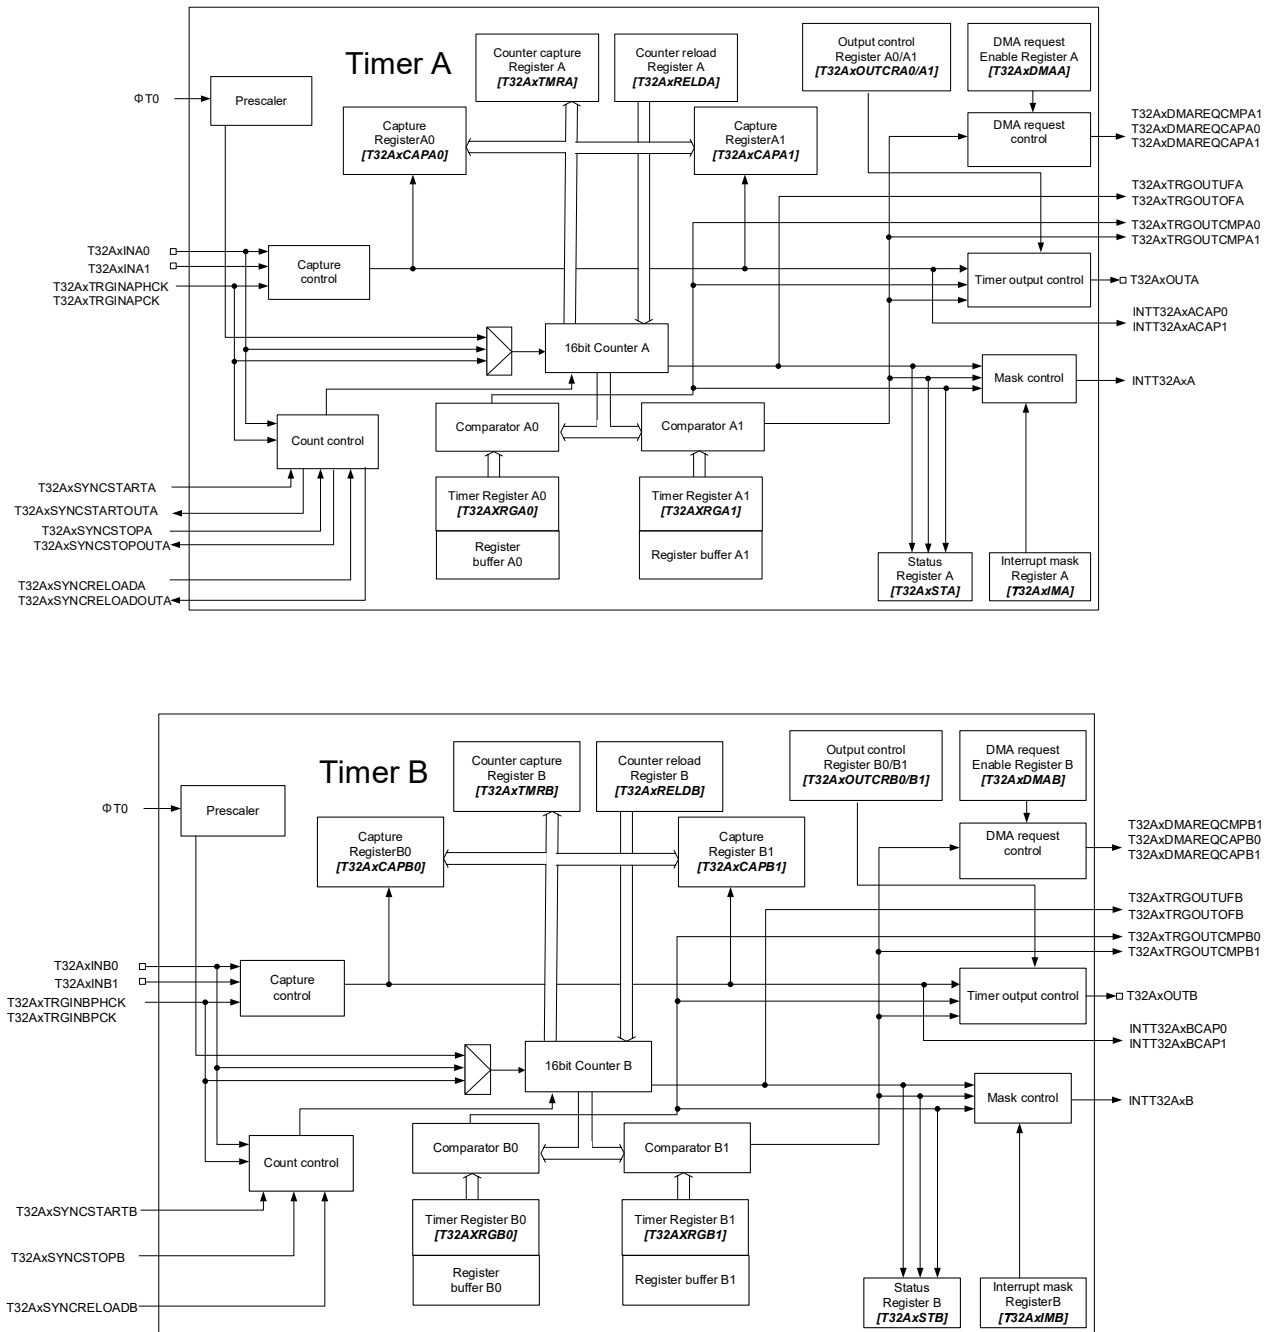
Timer A

ΦT0

Prescaler

Counter capture Register A
[T32AxTMRA]

Counter reload Register A
[T32AxRELDA]

Output control Register A0/A1
[T32AxOUTCRA0/A1]

DMA request Enable Register A
[T32AxDMAA]

Capture RegisterA0
[T32AxCAPA0]

Capture RegisterA1
[T32AxCAPA1]

DMA request control

T32AxDMAREQCMPA1
T32AxDMAREQCAPA0
T32AxDMAREQCAPA1

T32AxTRGOUTUFA
T32AxTRGOUTOFA
T32AxTRGOUTCMPA0
T32AxTRGOUTCMPA1

T32AxINA0
T32AxINA1
T32AxTRGINAPHCK
T32AxTRGINAPCK

Capture control

Timer output control

T32AxOUTA

INTT32AxACAP0
INTT32AxACAP1

16bit Counter A

Mask control

INTT32AxA

Comparator A0

Comparator A1

Count control

T32AxSYNCSTARTA
T32AxSYNCSTARTOUTA
T32AxSYNCSTOPA
T32AxSYNCSTOPOUTA

Timer Register A0
[T32AXRGA0]

Register buffer A0

Timer Register A1
[T32AXRGA1]

Register buffer A1

Status Register A
[T32AxSTA]

Interrupt mask Register A
[T32AxIMA]

T32AxSYNCRELOADA
T32AxSYNCRELOADOUTA

Timer B

ΦT0

Prescaler

Counter capture Register B
[T32AxTMRB]

Counter reload Register B
[T32AxRELDB]

Output control Register B0/B1
[T32AxOUTCRB0/B1]

DMA request Enable Register B
[T32AxDMAB]

Capture RegisterB0
[T32AxCAPB0]

Capture Register B1
[T32AxCAPB1]

DMA request control

T32AxDMAREQCMPB1
T32AxDMAREQCAPB0
T32AxDMAREQCAPB1

T32AxTRGOUTUFB
T32AxTRGOUTOFB
T32AxTRGOUTCMPB0
T32AxTRGOUTCMPB1

T32AxINB0
T32AxINB1
T32AxTRGINBPHCK
T32AxTRGINBPCK

Capture control

Timer output control

T32AxOUTB

INTT32AxBCAP0
INTT32AxBCAP1

16bit Counter B

Mask control

INTT32AxB

Comparator B0

Comparator B1

Count control

T32AxSYNCSTARTB

T32AxSYNCSTOPB

Timer Register B0
[T32AXRGB0]

Register buffer B0

Timer Register B1
[T32AXRGB1]

Register buffer B1

Status Register B
[T32AxSTB]

Interrupt mask RegisterB
[T32AxIMB]

T32AxSYNCRELOADB